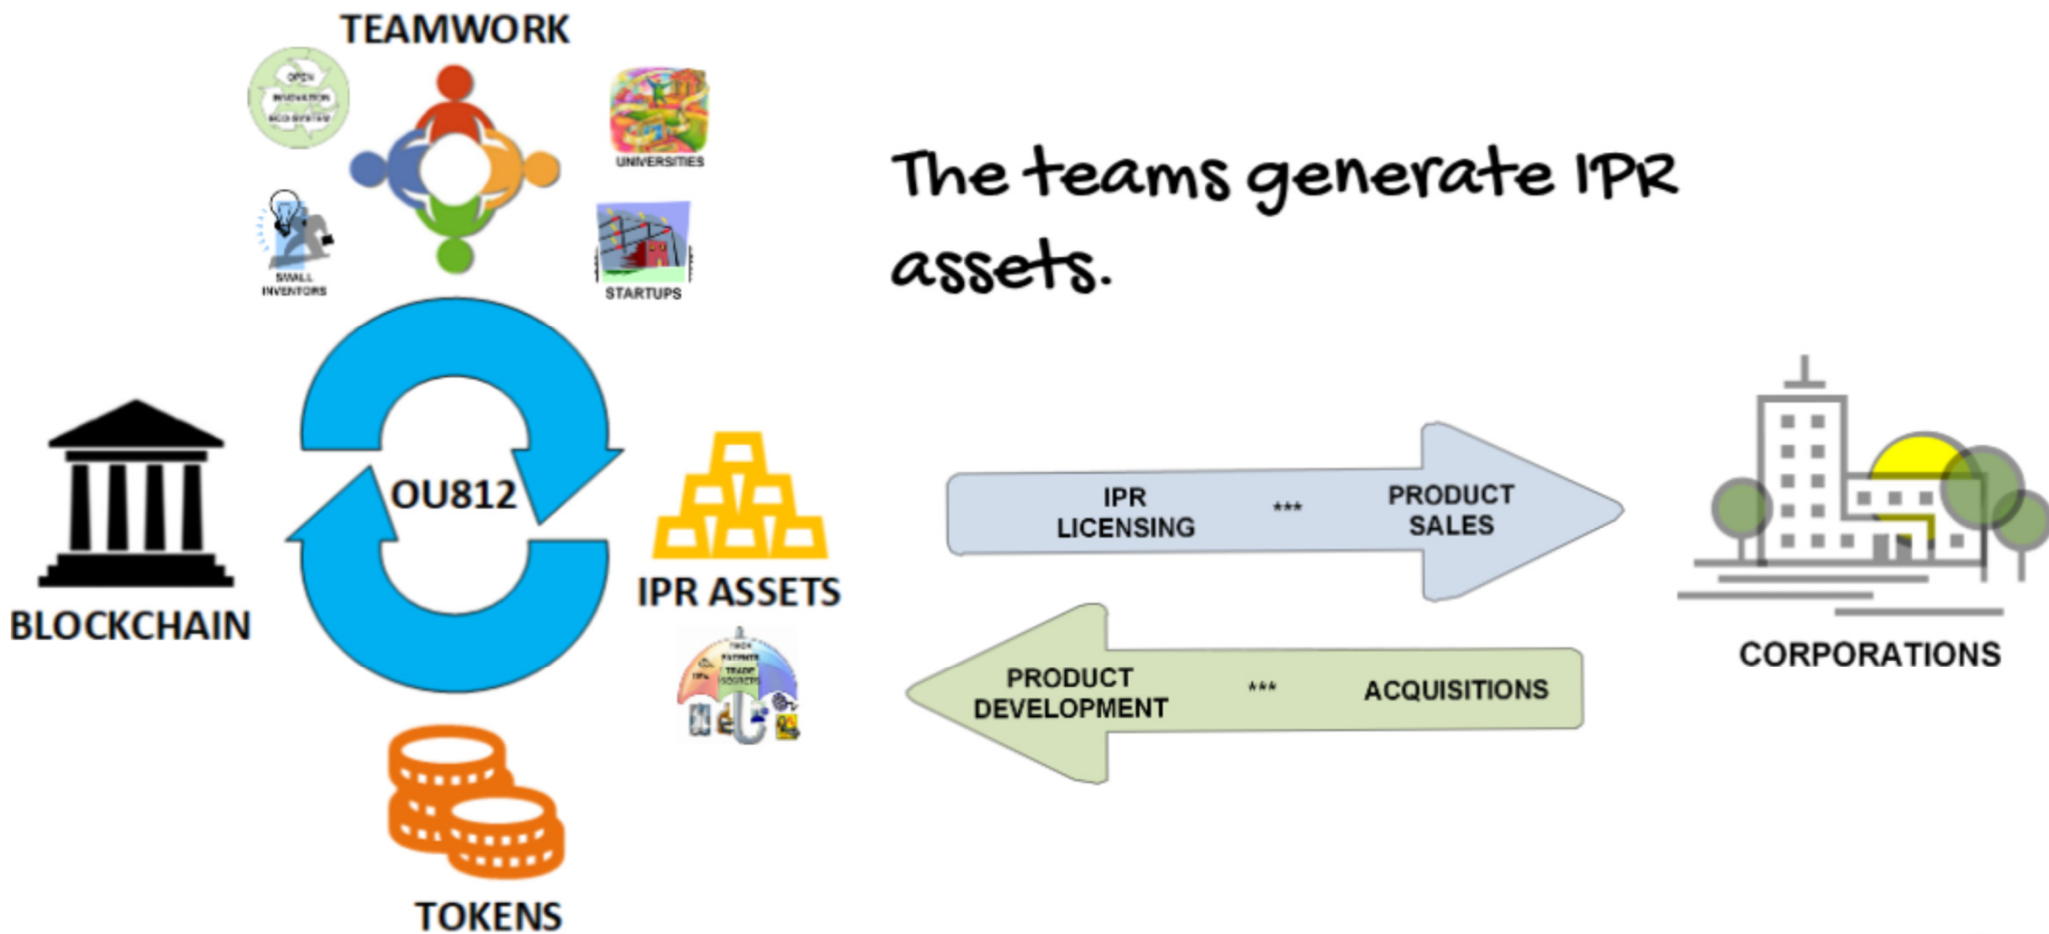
TEAMWORK

OPEN INNOVATION ECO-SYSTEM

UNIVERSITIES

SMALL INVENTORS

STARTUPS

The teams generate IPR assets.

BLOCKCHAIN

OU812

IPR ASSETS

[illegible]

TOKENS

IPR LICENSING *** PRODUCT SALES

PRODUCT DEVELOPMENT *** ACQUISITIONS

CORPORATIONS